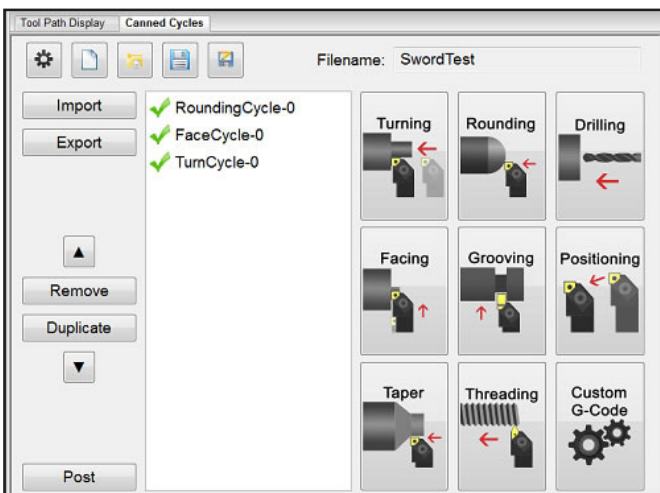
Tool Path Display | Canned Cycles

Filename: SwordTest

Import

Export

▲

Remove

Duplicate

▼

Post

RoundingCycle-0
FaceCycle-0
TurnCycle-0

Turning
Rounding
Drilling
Facing
Grooving
Positioning
Taper
Threading
Custom G-Code